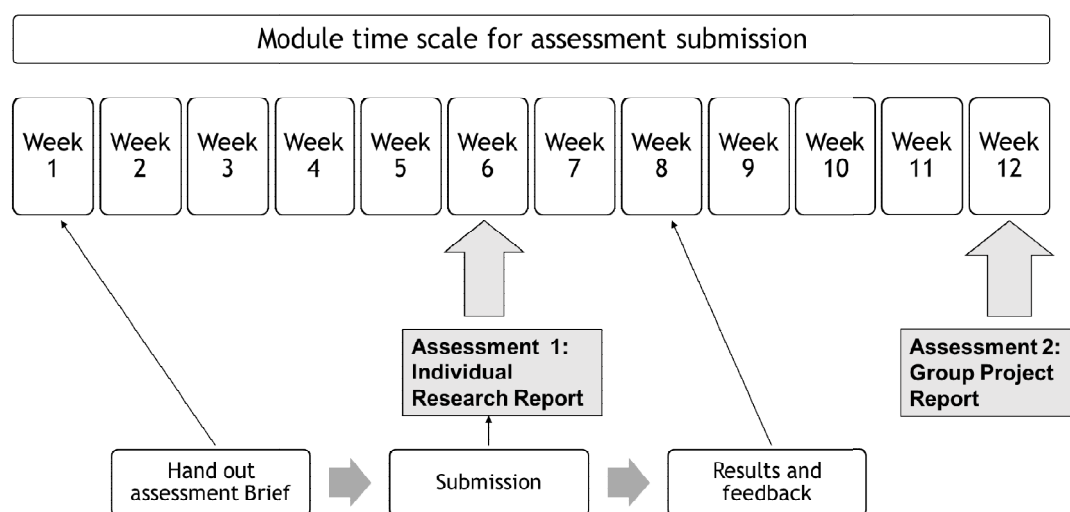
Module time scale for assessment submission

Week 1

Week 2

Week 3

Week 4

Week 5

Week 6

Week 7

Week 8

Week 9

Week 10

Week 11

Week 12

Assessment 1: Individual Research Report

Assessment 2: Group Project Report

Hand out assessment Brief

Submission

Results and feedback